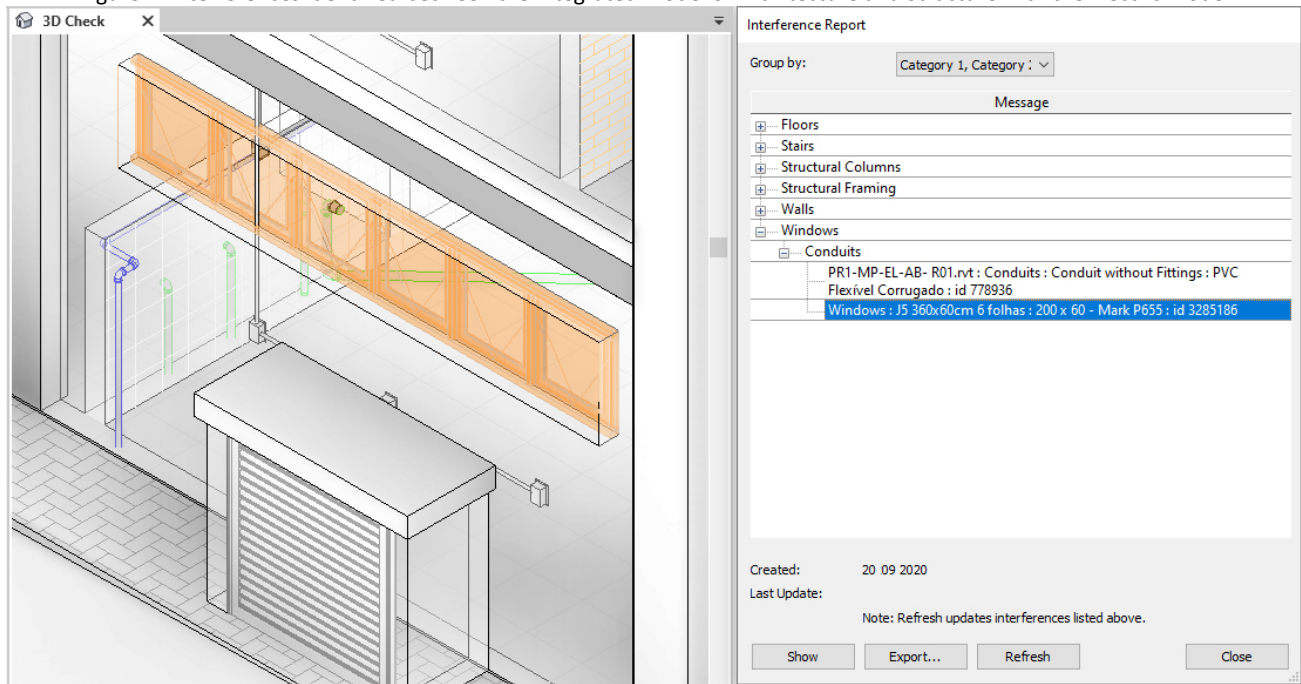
3D Check ×

Interference Report

Group by: Category 1, Category 2

Message

Floors
Stairs
Structural Columns
Structural Framing
Walls
Windows
Conduits
PR1-MP-EL-AB- R01.rvt : Conduits : Conduit without Fittings : PVC Flexível Corrugado : id 778936
Windows : J5 360x60cm 6 folhas : 200 x 60 - Mark P655 : id 3285186

Created: 20 09 2020
Last Update:

Note: Refresh updates interferences listed above.

Show
Export...
Refresh
Close